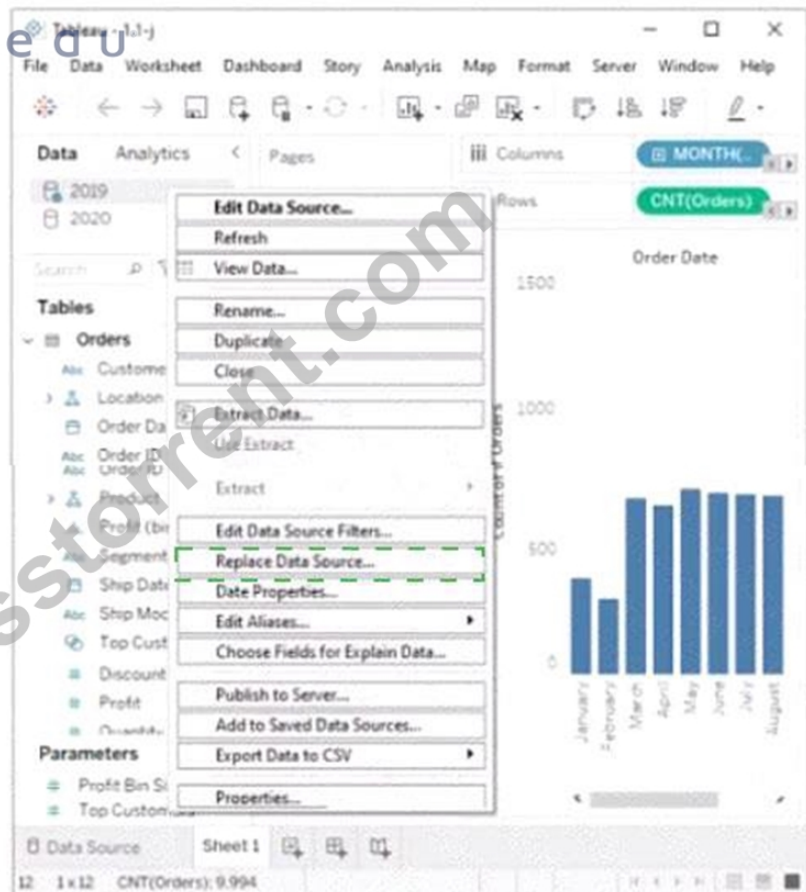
edu
Tableau - 1.1-j

File Data Worksheet Dashboard Story Analysis Map Format Server Window Help

Data Analytics
Pages
Columns MONTH(...
Rows CNT(Orders)

2019
2020

Search

Tables
Orders
Custome
Location
Order Da
Order ID
Product
Profit (bi
Segment
Ship Date
Ship Moc
Top Cust
Discount
Profit
Quantity

Parameters
Profit Bin Si
Top Custom

Edit Data Source...
Refresh
View Data...
Rename...
Duplicate
Close
Extract Data...
Use Extract
Extract
Edit Data Source Filters...
Replace Data Source...
Date Properties...
Edit Aliases...
Choose Fields for Explain Data...
Publish to Server...
Add to Saved Data Sources...
Export Data to CSV
Properties...

Order Date
1500
1000
500
0
Count of Orders
January February March April May June July August

Data Source Sheet 1

12 1 x 12 CNT(Orders): 9,994

sstorrent.com